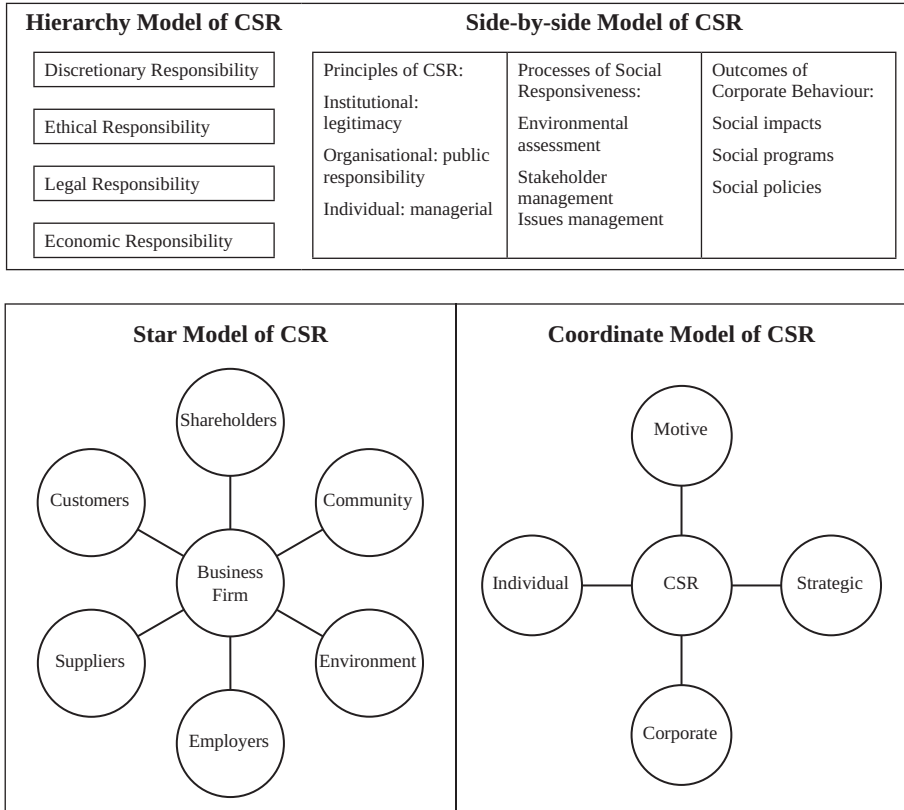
Hierarchy Model of CSR

Discretionary Responsibility

Ethical Responsibility

Legal Responsibility

Economic Responsibility

Side-by-side Model of CSR

Principles of CSR:
Institutional: legitimacy
Organisational: public responsibility
Individual: managerial

Processes of Social Responsiveness:
Environmental assessment
Stakeholder management
Issues management

Outcomes of Corporate Behaviour:
Social impacts
Social programs
Social policies

Star Model of CSR

Shareholders

Customers

Community

Business Firm

Suppliers

Environment

Employers

Coordinate Model of CSR

Motive

Individual

CSR

Strategic

Corporate